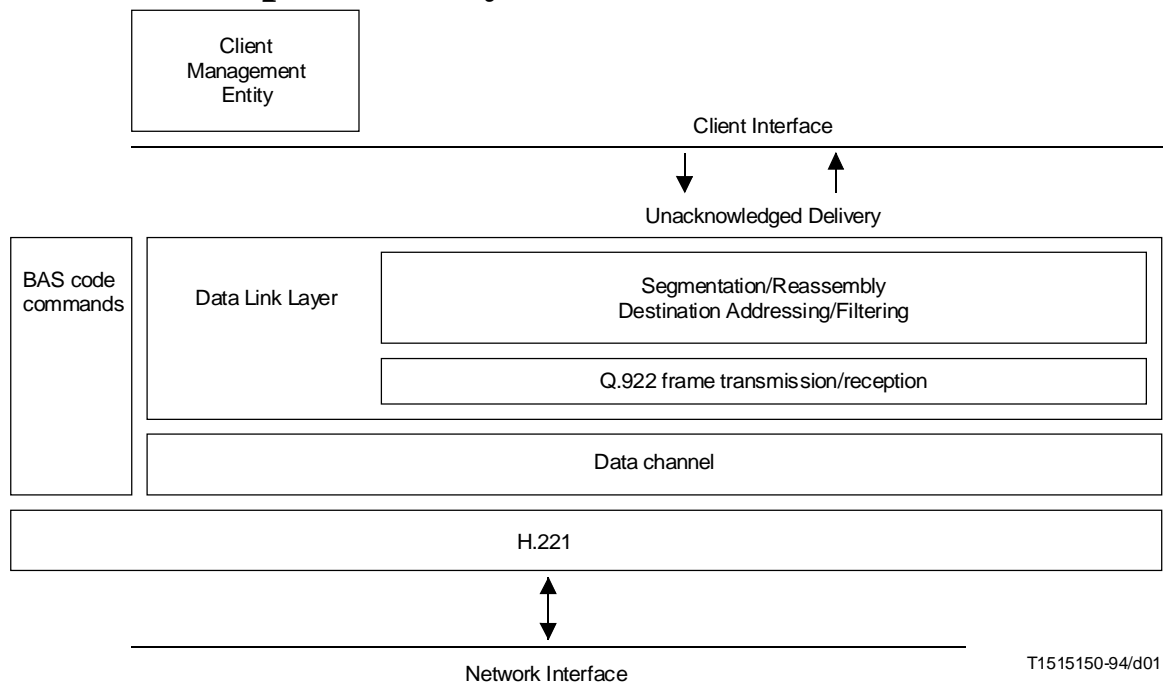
Client Management Entity

Client Interface

Unacknowledged Delivery

BAS code commands

Data Link Layer

Segmentation/Reassembly
Destination Addressing/Filtering

Q.922 frame transmission/reception

Data channel

H.221

Network Interface

T1515150-94/d01